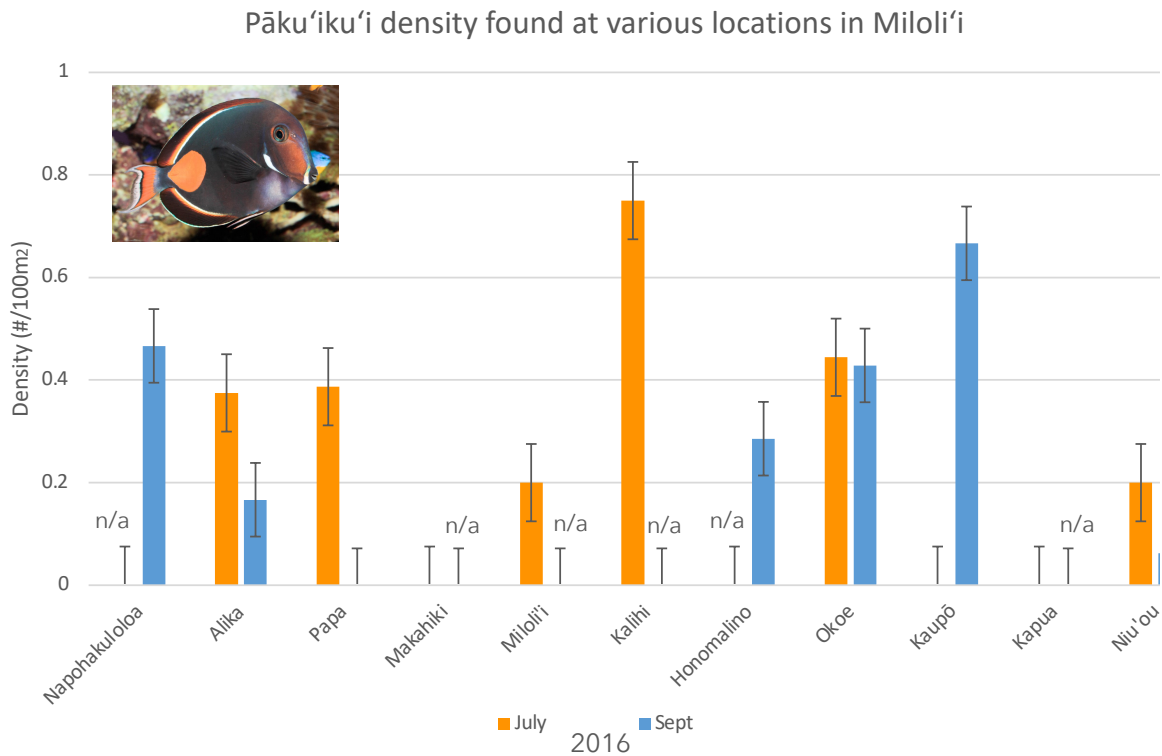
Pākuʻikuʻi density found at various locations in Miloliʻi

Density (#/100m2)

1
0.8
0.6
0.4
0.2
0

n/a
n/a
n/a
n/a
n/a
n/a

Napohakuloloa
Alika
Papa
Makahiki
Miloliʻi
Kalihi
Honomalino
Okoe
Kaupō
Kapua
Niuʻou

July
Sept
2016